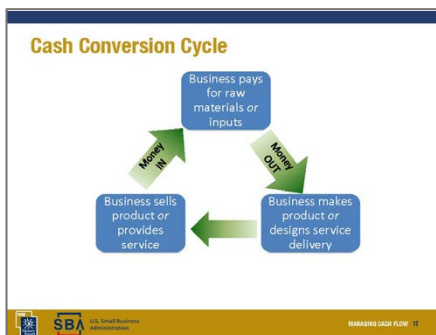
Cash Conversion Cycle

Business pays for raw materials *or* inputs

Money OUT

Business makes product *or* designs service delivery

Business sells product *or* provides service

Money IN

SBA U.S. Small Business Administration

MANAGING CASH FLOW 12